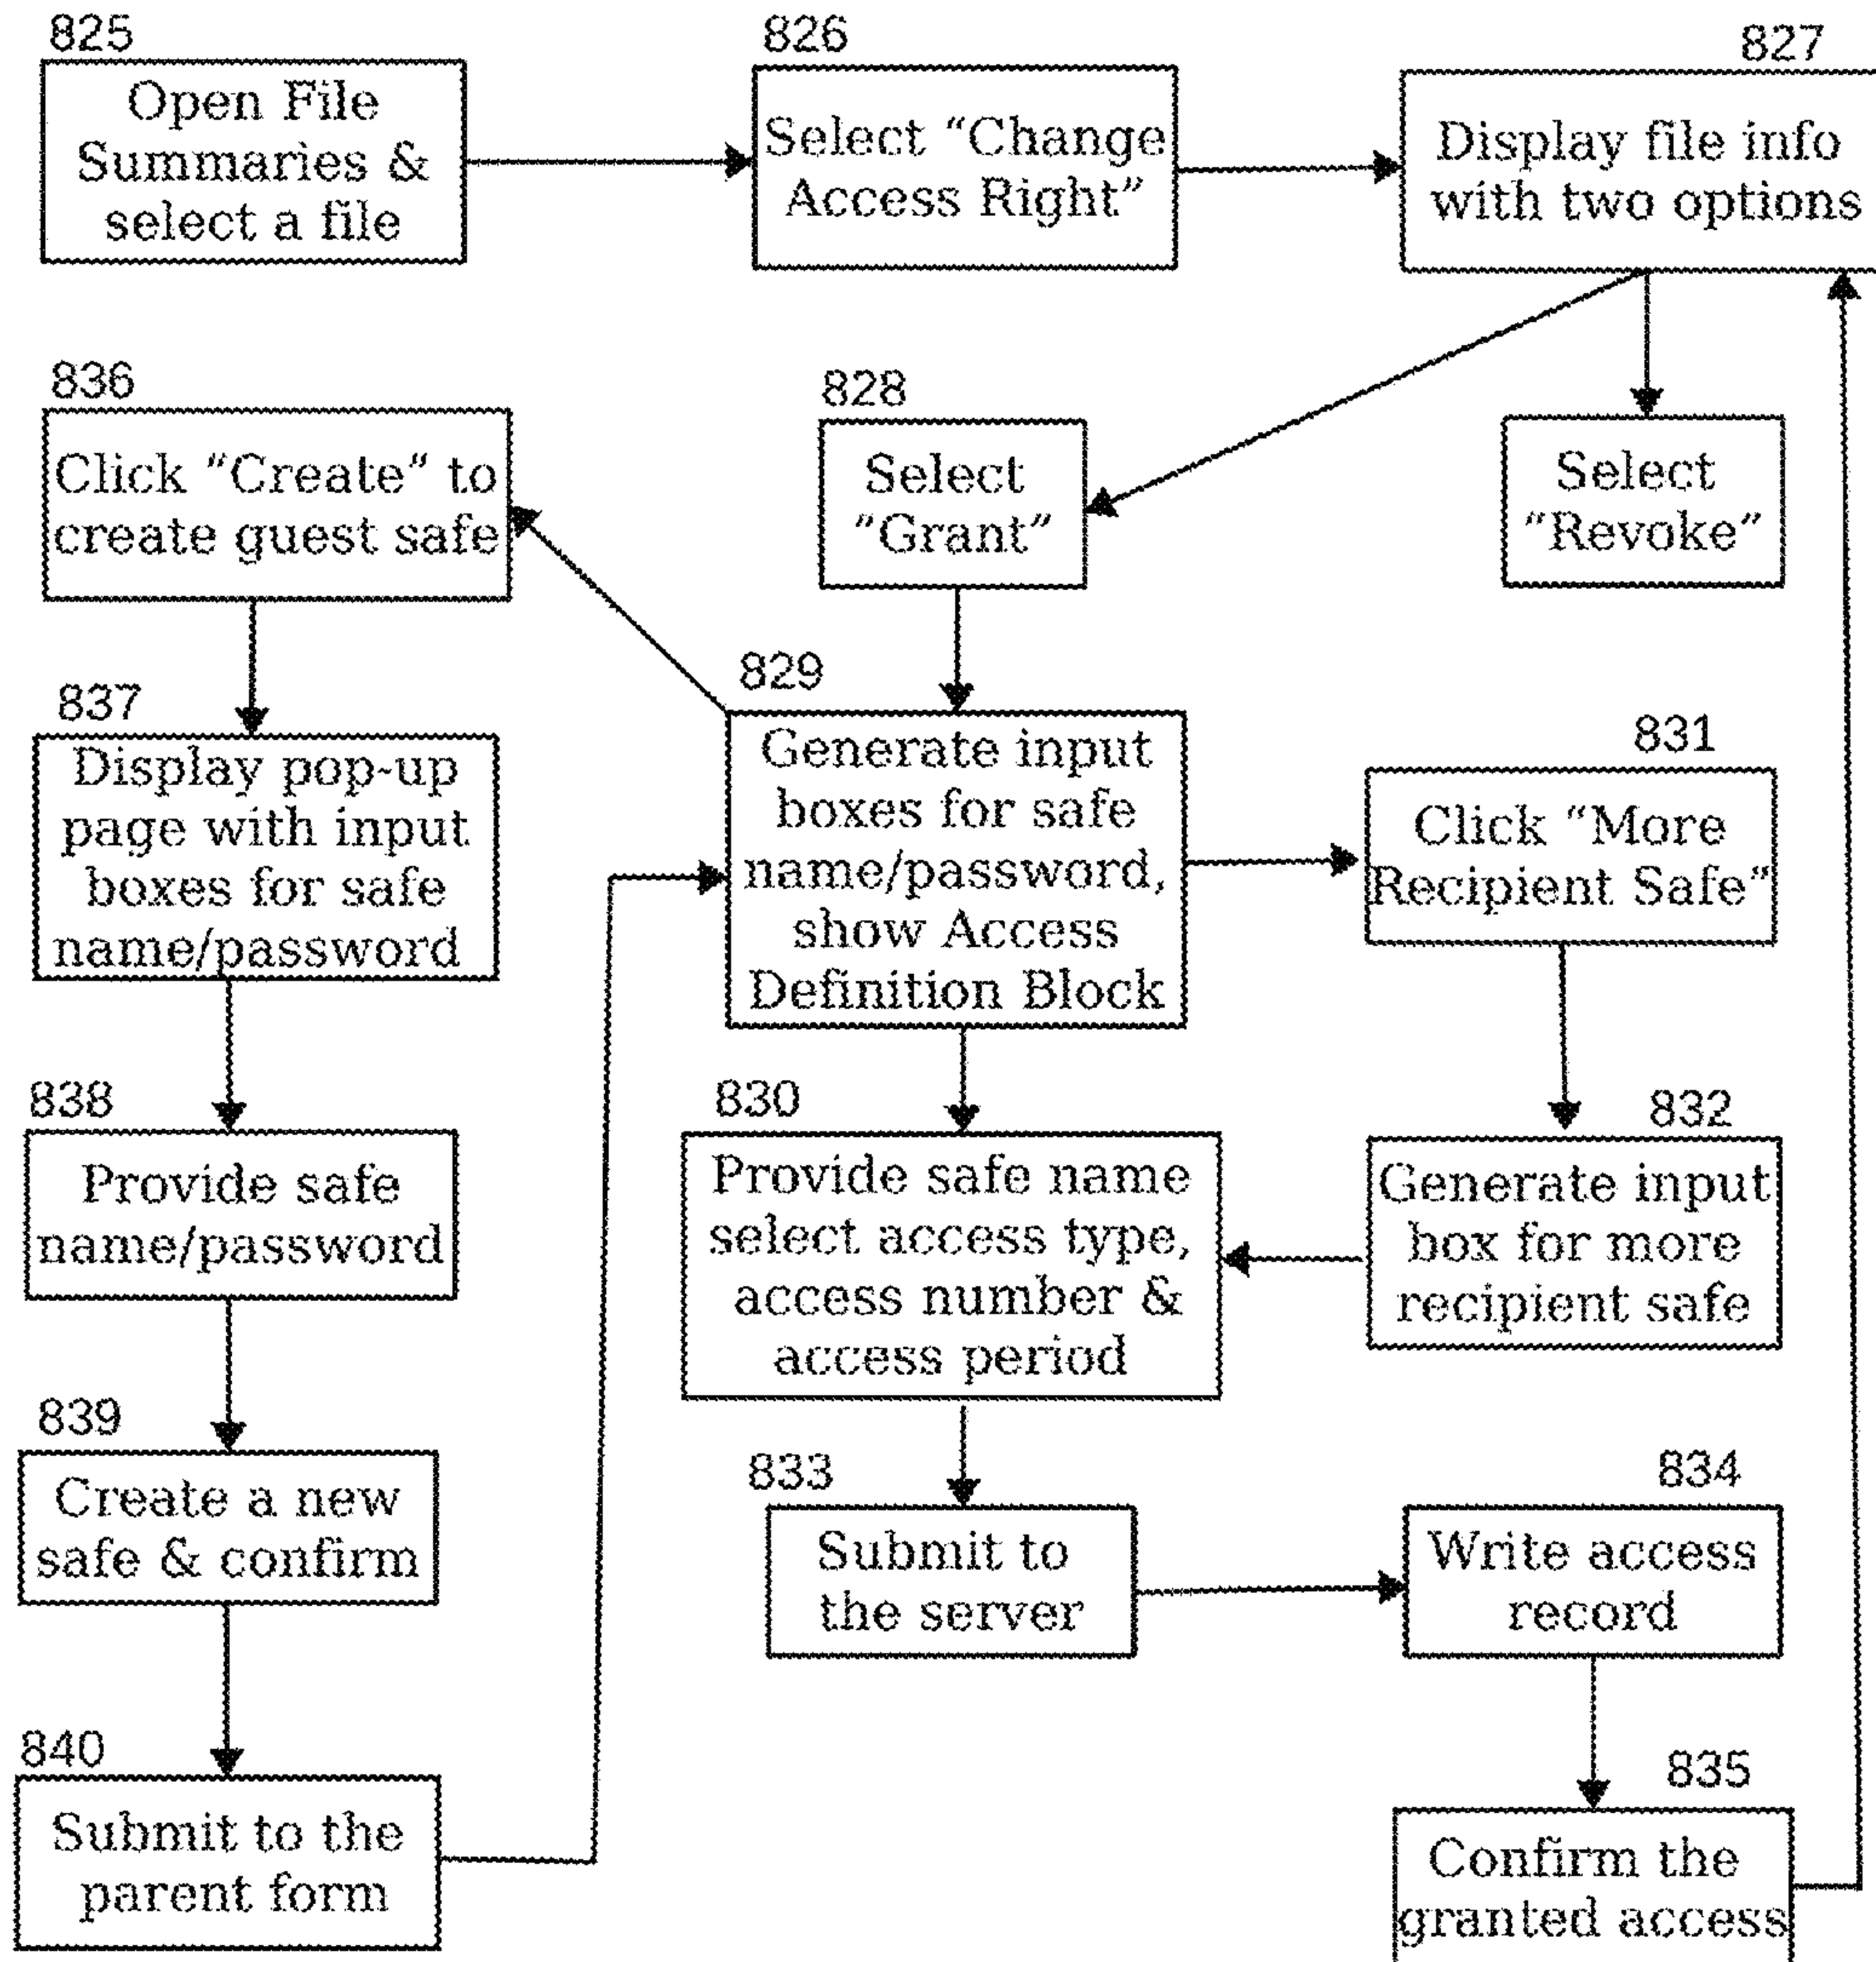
825
Open File Summaries & select a file

826
Select "Change Access Right"

827
Display file info with two options

836
Click "Create" to create guest safe

828
Select "Grant"

Select "Revoke"

837
Display pop-up page with input boxes for safe name/password

829
Generate input boxes for safe name/password, show Access Definition Block

831
Click "More Recipient Safe"

838
Provide safe name/password

830
Provide safe name select access type, access number & access period

832
Generate input box for more recipient safe

839
Create a new safe & confirm

833
Submit to the server

834
Write access record

840
Submit to the parent form

835
Confirm the granted access